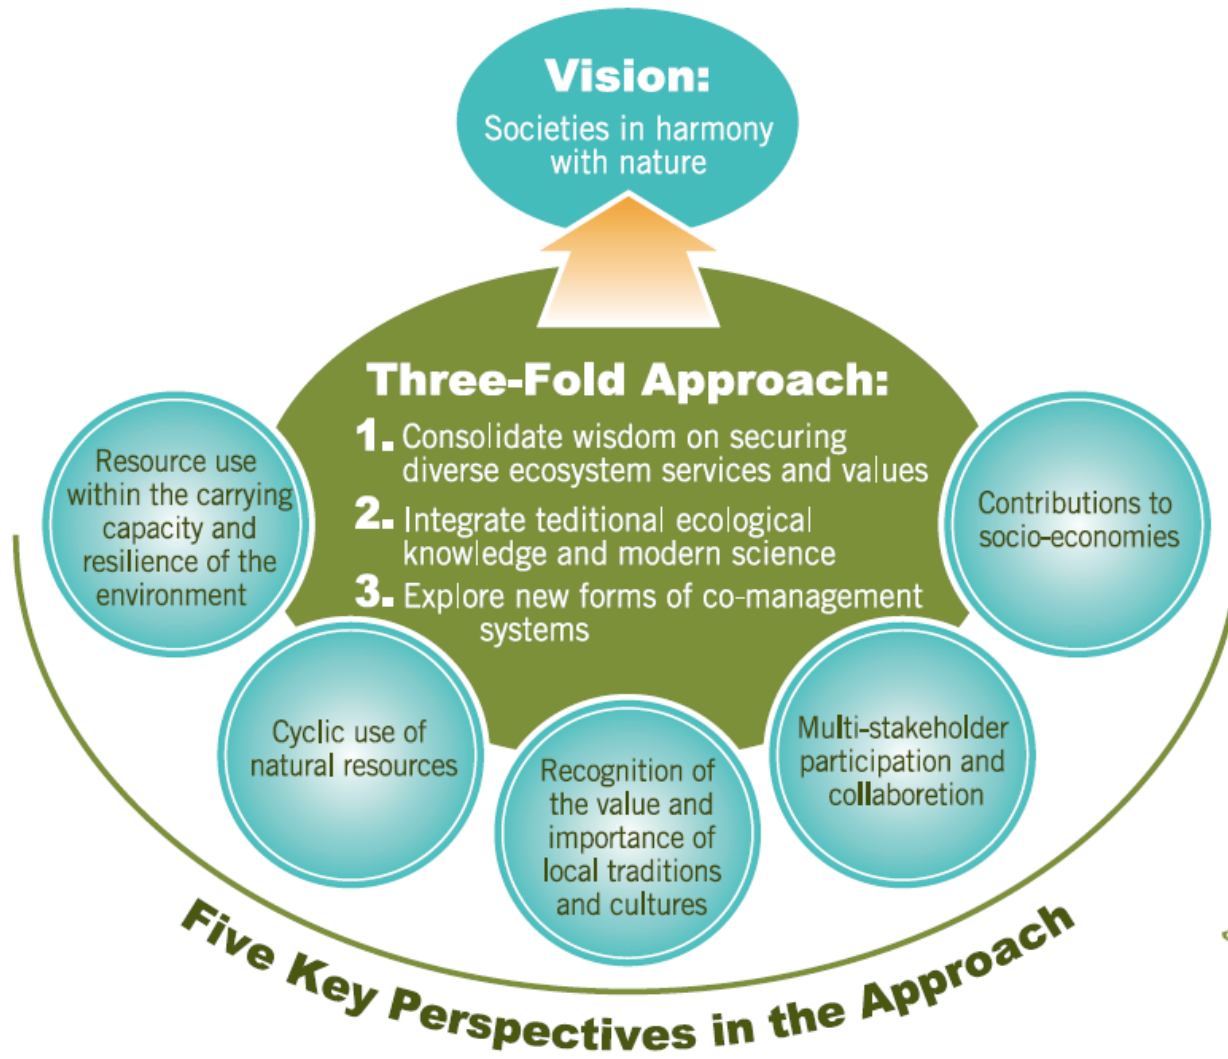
Vision:
Societies in harmony with nature

Three-Fold Approach:
1. Consolidate wisdom on securing diverse ecosystem services and values
2. Integrate teditional ecological knowledge and modern science
3. Explore new forms of co-management systems

Resource use within the carrying capacity and resilience of the environment

Contributions to socio-economies

Cyclic use of natural resources

Recognition of the value and importance of local traditions and cultures

Multi-stakeholder participation and collaboretion

Five Key Perspectives in the Approach